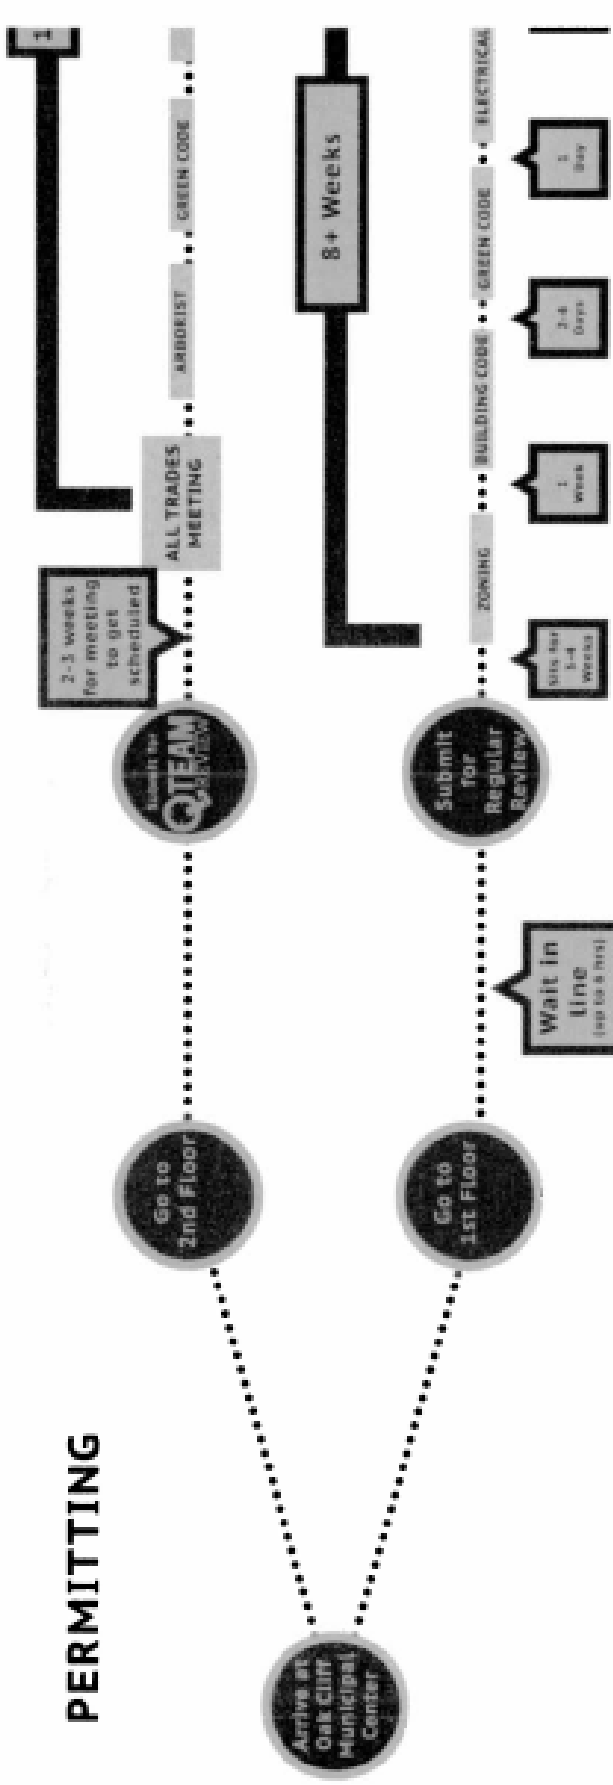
PERMITTING

Arrive at Oak Cliff Municipal Center

Go to 2nd Floor

Submit for Q TEAM Review

2-3 weeks for meeting to get scheduled

ALL TRADES MEETING

ARBORIST

GREEN CODE

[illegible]

1

Go to 1st Floor

Wait in line (up to 4 hrs)

Submit for Regular Review

8+ Weeks

ZONING

BUILDING CODE

GREEN CODE

ELECTRICAL

Sits for 3-4 Weeks

1 Week

2-4 Days

1 Day